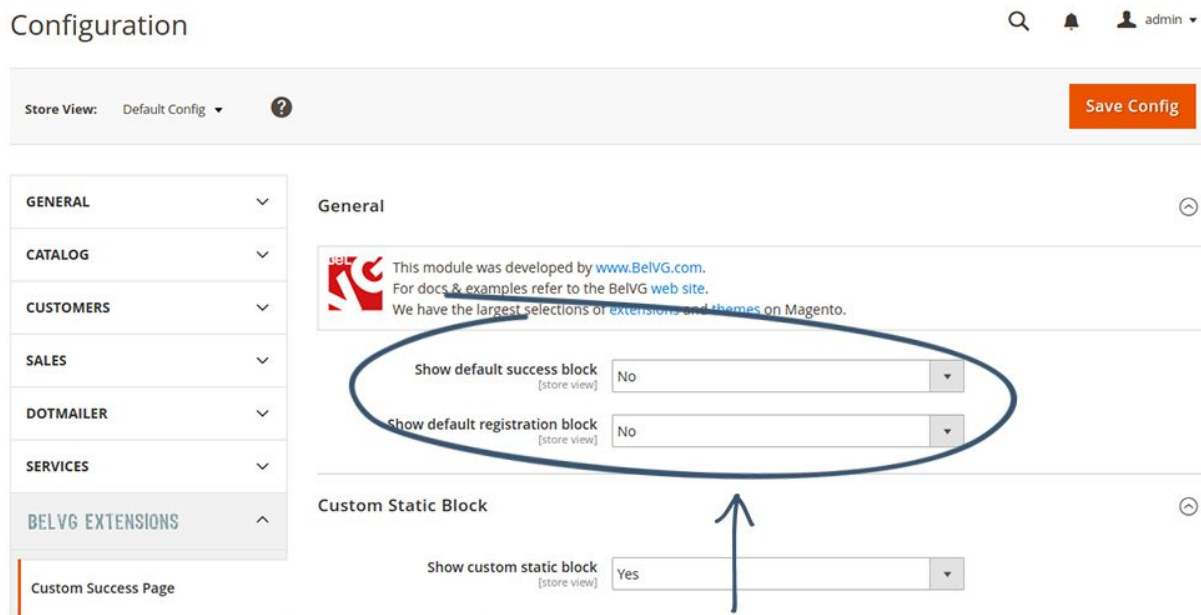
Configuration

admin

Store View: Default Config

Save Config

GENERAL

CATALOG

CUSTOMERS

SALES

DOTMAILER

SERVICES

BELVG EXTENSIONS

Custom Success Page

General

This module was developed by www.BelVG.com.
For docs & examples refer to the BelVG web site.
We have the largest selections of extensions and themes on Magento.

Show default success block
[store view]
No

Show default registration block
[store view]
No

Custom Static Block

Show custom static block
[store view]
Yes